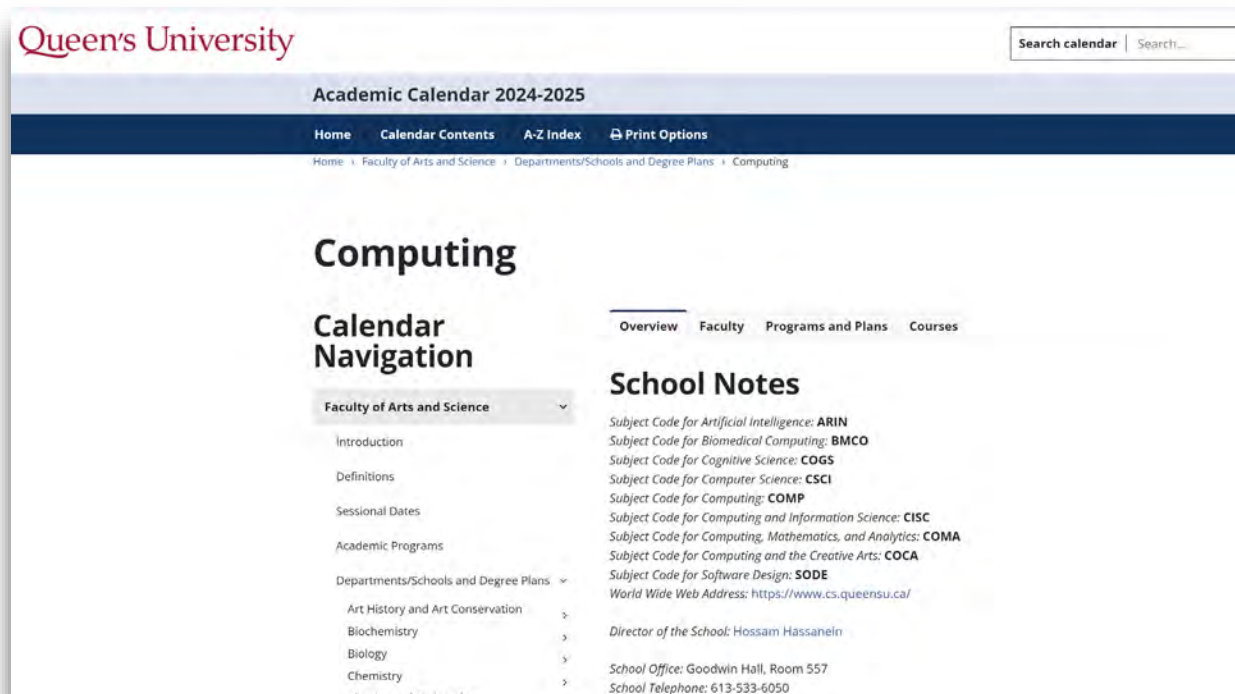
Queen's University

Search calendar | Search...

Academic Calendar 2024-2025

Home Calendar Contents A-Z Index Print Options

Home › Faculty of Arts and Science › Departments/Schools and Degree Plans › Computing

Computing

Calendar Navigation

Faculty of Arts and Science

Introduction

Definitions

Sessional Dates

Academic Programs

Departments/Schools and Degree Plans

Art History and Art Conservation

Biochemistry

Biology

Chemistry

Overview Faculty Programs and Plans Courses

School Notes

Subject Code for Artificial Intelligence: ARIN
Subject Code for Biomedical Computing: BMCO
Subject Code for Cognitive Science: COGS
Subject Code for Computer Science: CSCI
Subject Code for Computing: COMP
Subject Code for Computing and Information Science: CISC
Subject Code for Computing, Mathematics, and Analytics: COMA
Subject Code for Computing and the Creative Arts: COCA
Subject Code for Software Design: SODE
World Wide Web Address: https://www.cs.queensu.ca/

Director of the School: Hossam Hassanein

School Office: Goodwin Hall, Room 557
School Telephone: 613-533-6050